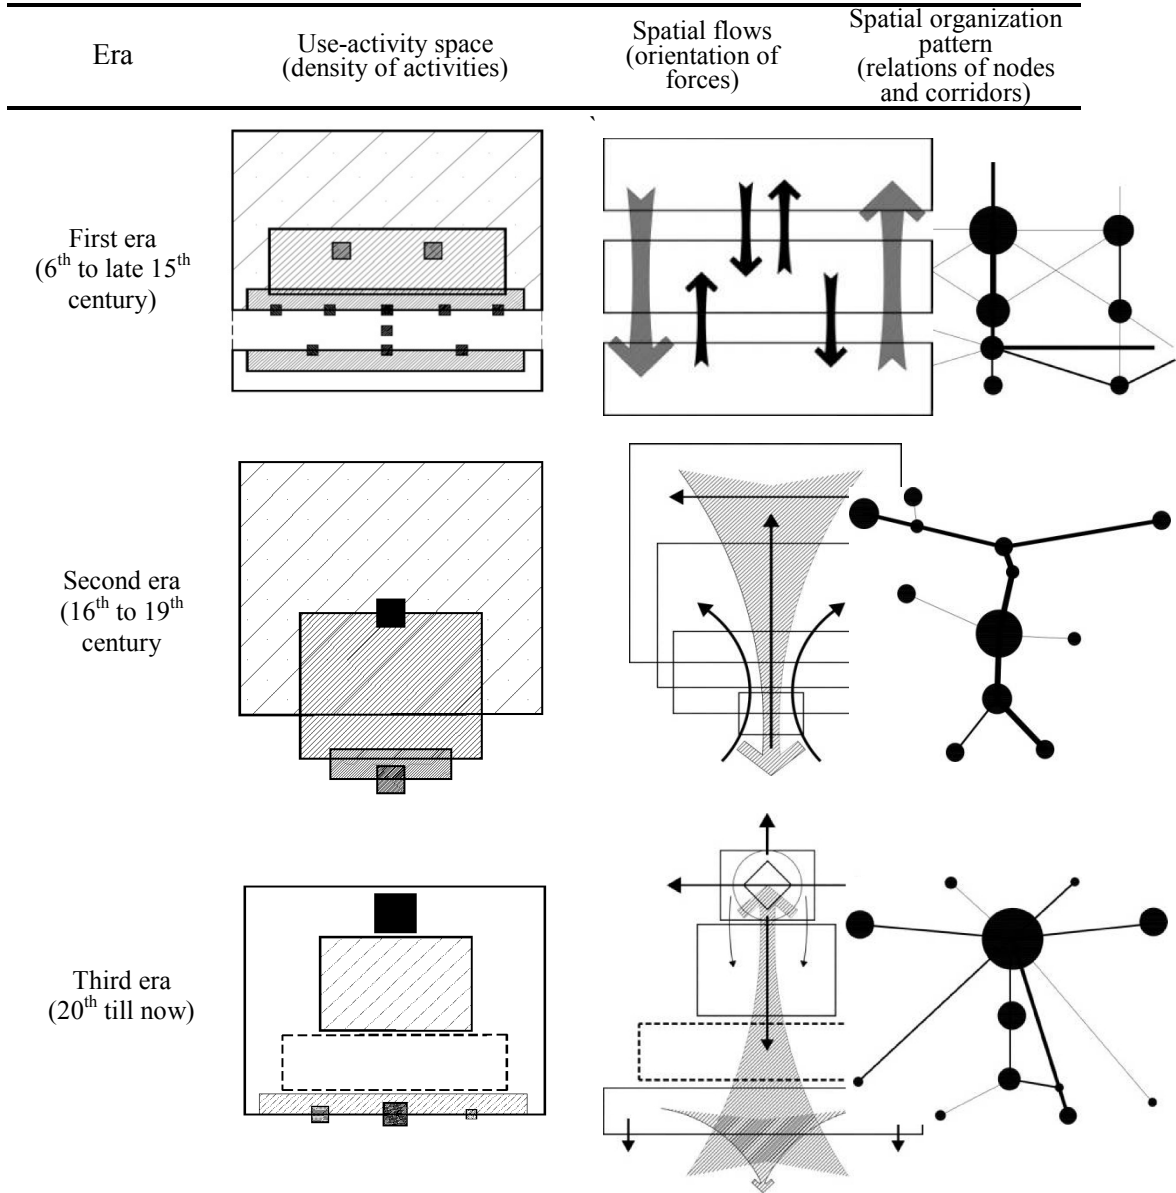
| Era | Use-activity space (density of activities) | Spatial flows (orientation of forces) | Spatial organization pattern (relations of nodes and corridors) |
|---|---|---|---|
| First era ($6^{th}$ to late $15^{th}$ century) | | | |
| Second era ($16^{th}$ to $19^{th}$ century | | | |
| Third era ($20^{th}$ till now) | | | |